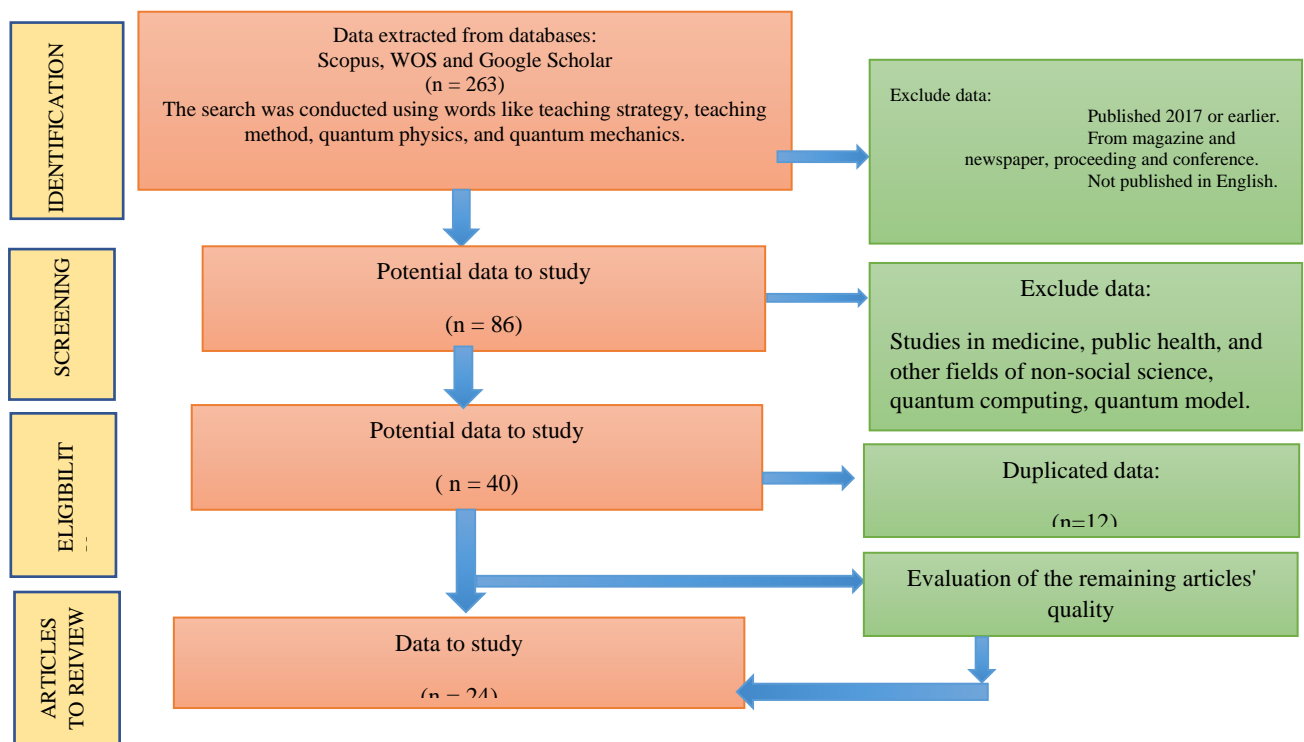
IDENTIFICATION

Data extracted from databases:
Scopus, WOS and Google Scholar
(n = 263)
The search was conducted using words like teaching strategy, teaching method, quantum physics, and quantum mechanics.

Exclude data:
Published 2017 or earlier.
From magazine and newspaper, proceeding and conference.
Not published in English.

SCREENING

Potential data to study

(n = 86)

Exclude data:

Studies in medicine, public health, and other fields of non-social science, quantum computing, quantum model.

ELIGIBILIT

Potential data to study

( n = 40)

Duplicated data:

(n=12)

Evaluation of the remaining articles' quality

ARTICLES TO REIVIEW

Data to study

(n = 24)